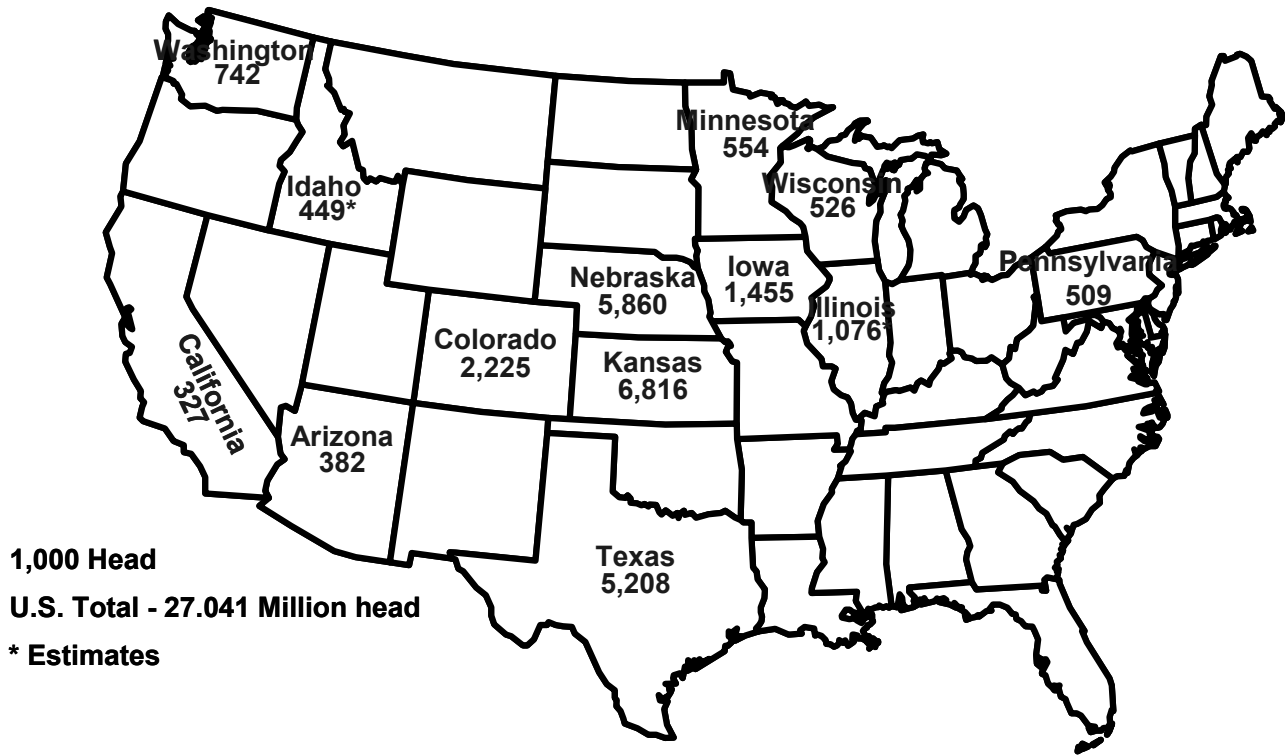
Washington
742

Idaho
449*

Minnesota
554

Wisconsin
526

Nebraska
5,860

Iowa
1,455

Illinois
1,076*

Pennsylvania
509

Colorado
2,225

Kansas
6,816

California
327

Arizona
382

Texas
5,208

1,000 Head

U.S. Total - 27.041 Million head

* Estimates